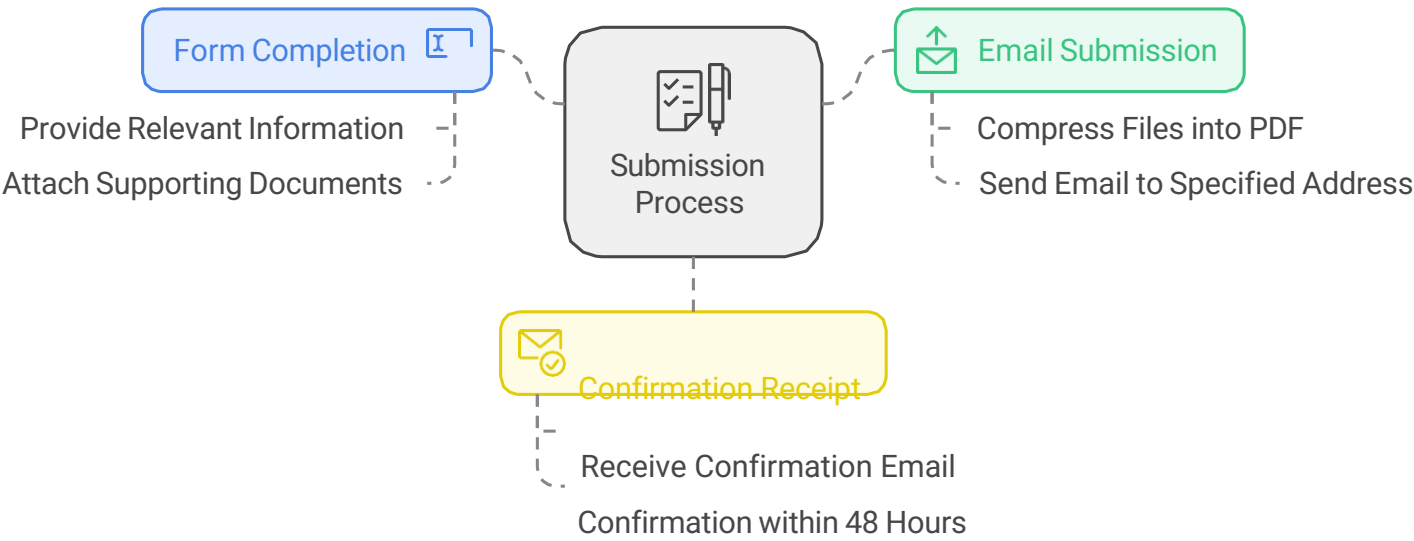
Form Completion

Provide Relevant Information

Attach Supporting Documents

Submission Process

Email Submission

Compress Files into PDF

Send Email to Specified Address

Confirmation Receipt

Receive Confirmation Email

Confirmation within 48 Hours